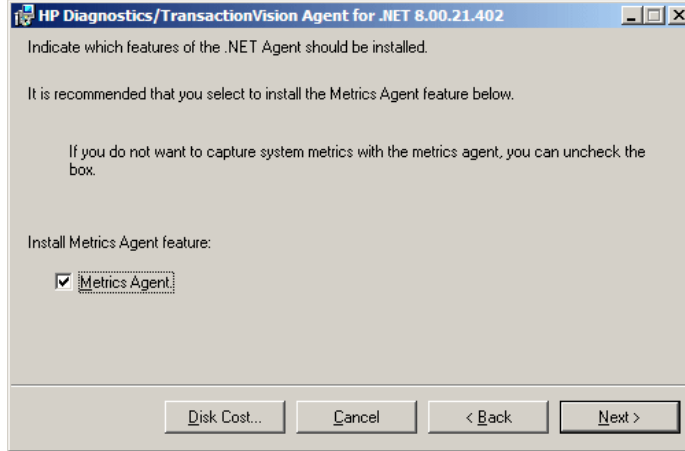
HP Diagnostics/TransactionVision Agent for .NET 8.00.21.402

Indicate which features of the .NET Agent should be installed.

It is recommended that you select to install the Metrics Agent feature below.

If you do not want to capture system metrics with the metrics agent, you can uncheck the box.

Install Metrics Agent feature:

Metrics Agent

Disk Cost...

Cancel

< Back

Next >